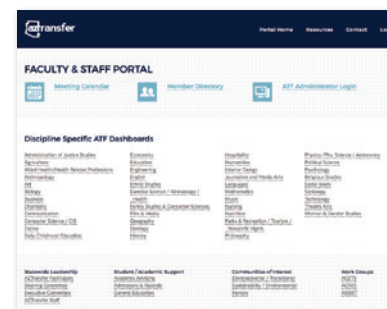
aztransfer

Portal Home Resources Contact Lo

FACULTY & STAFF PORTAL

Meeting Calendar

Member Directory

ATF Administrator Login

Discipline Specific ATF Dashboards

Administration of Justice Studies
Agriculture
Allied Health/Health Related Professions
Anthropology
Art
Biology
Business
Chemistry
Communication
Computer Science / CIS
Dance
Early Childhood Education

Economics
Education
Engineering
English
Ethnic Studies
Exercise Science / Kinesiology / Health
Family Studies & Consumer Sciences
Film & Media
Geography
Geology
History

Hospitality
Humanities
Interior Design
Journalism and Media Arts
Languages
Mathematics
Music
Nursing
Nutrition
Parks & Recreation / Tourism / Nonprofit Mgmt.
Philosophy

Physics, Phy. Science / Astronomy
Political Science
Psychology
Religious Studies
Social Work
Sociology
Technology
Theatre Arts
Women & Gender Studies

Statewide Leadership
AZTransfer Facilitators
Steering Committee
Executive Committee
AZTransfer Staff

Student / Academic Support
Academic Advising
Admissions & Records
General Education

Communities of Interest
Developmental / Transitional
Sustainability / Environmental
Honors

Work Groups
AGEC
ACICS
AEAAT